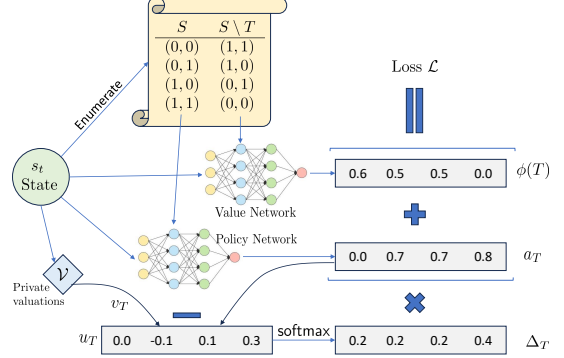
| $S$ | $S \setminus T$ |
|---|---|
| $(0,0)$ | $(1,1)$ |
| $(0,1)$ | $(1,0)$ |
| $(1,0)$ | $(0,1)$ |
| $(1,1)$ | $(0,0)$ |

Enumerate

$s_t$
State

Loss $\mathcal{L}$

Value Network

0.6 0.5 0.5 0.0 $\phi(T)$

Policy Network

0.0 0.7 0.7 0.8 $a_T$

$\mathcal{V}$
Private valuations

$v_T$

$u_T$ 0.0 -0.1 0.1 0.3

softmax

0.2 0.2 0.2 0.4 $\Delta_T$